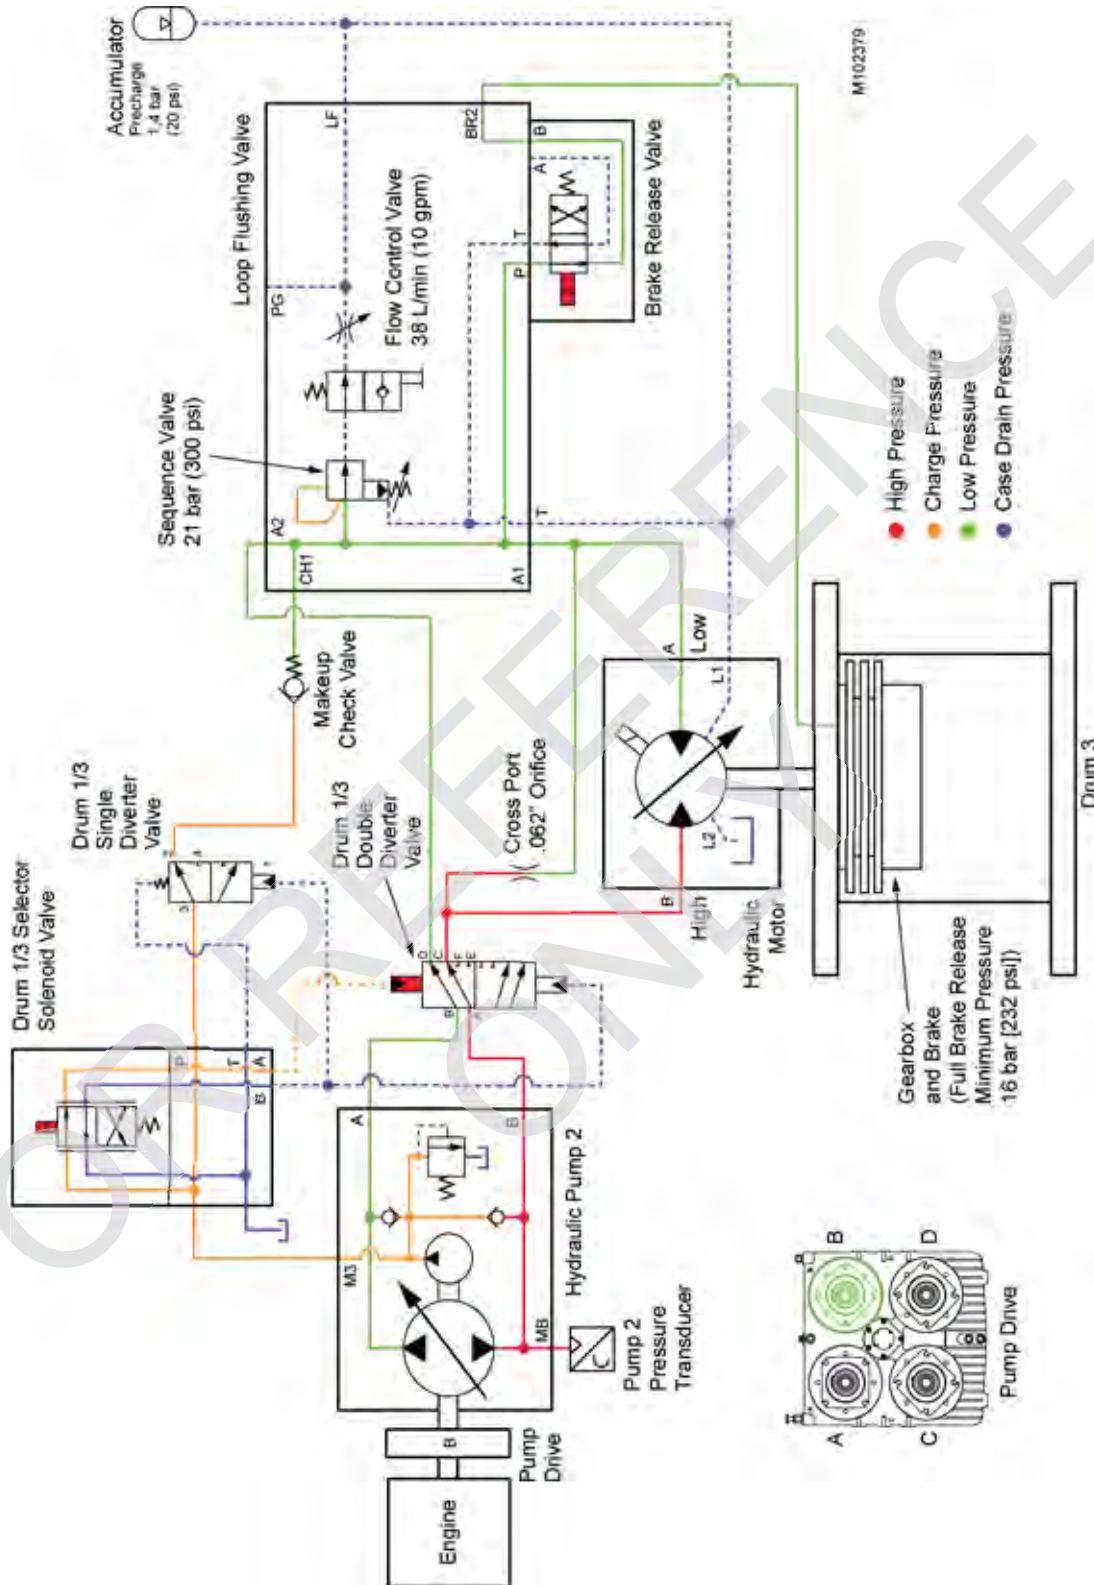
Accumulator
Precharge
1,4 bar
(20 psi)

M102379

Loop Flushing Valve
LF
PG
BR2
B
A
T
P
Flow Control Valve
38 L/min (10 gpm)
Brake Release Valve

Sequence Valve
21 bar (300 psi)
A2
CH1
A1
T

High Pressure
Charge Pressure
Low Pressure
Case Drain Pressure

Makeup
Check Valve

Drum 1/3
Single
Diverter
Valve

Drum 1/3
Double
Diverter
Valve

Cross Port
.062" Orifice

A
Low
L1
L2
B
High
Hydraulic
Motor

Drum 1/3 Selector
Solenoid Valve
P
T
A
B

Gearbox
and Brake
(Full Brake Release
Minimum Pressure
16 bar [232 psi])

Drum 3

A
B
M3
MB
Hydraulic Pump 2

Pump 2
Pressure
Transducer

B
Pump
Drive

Engine

B
D
A
C
Pump Drive

OR REFERENCE ONLY